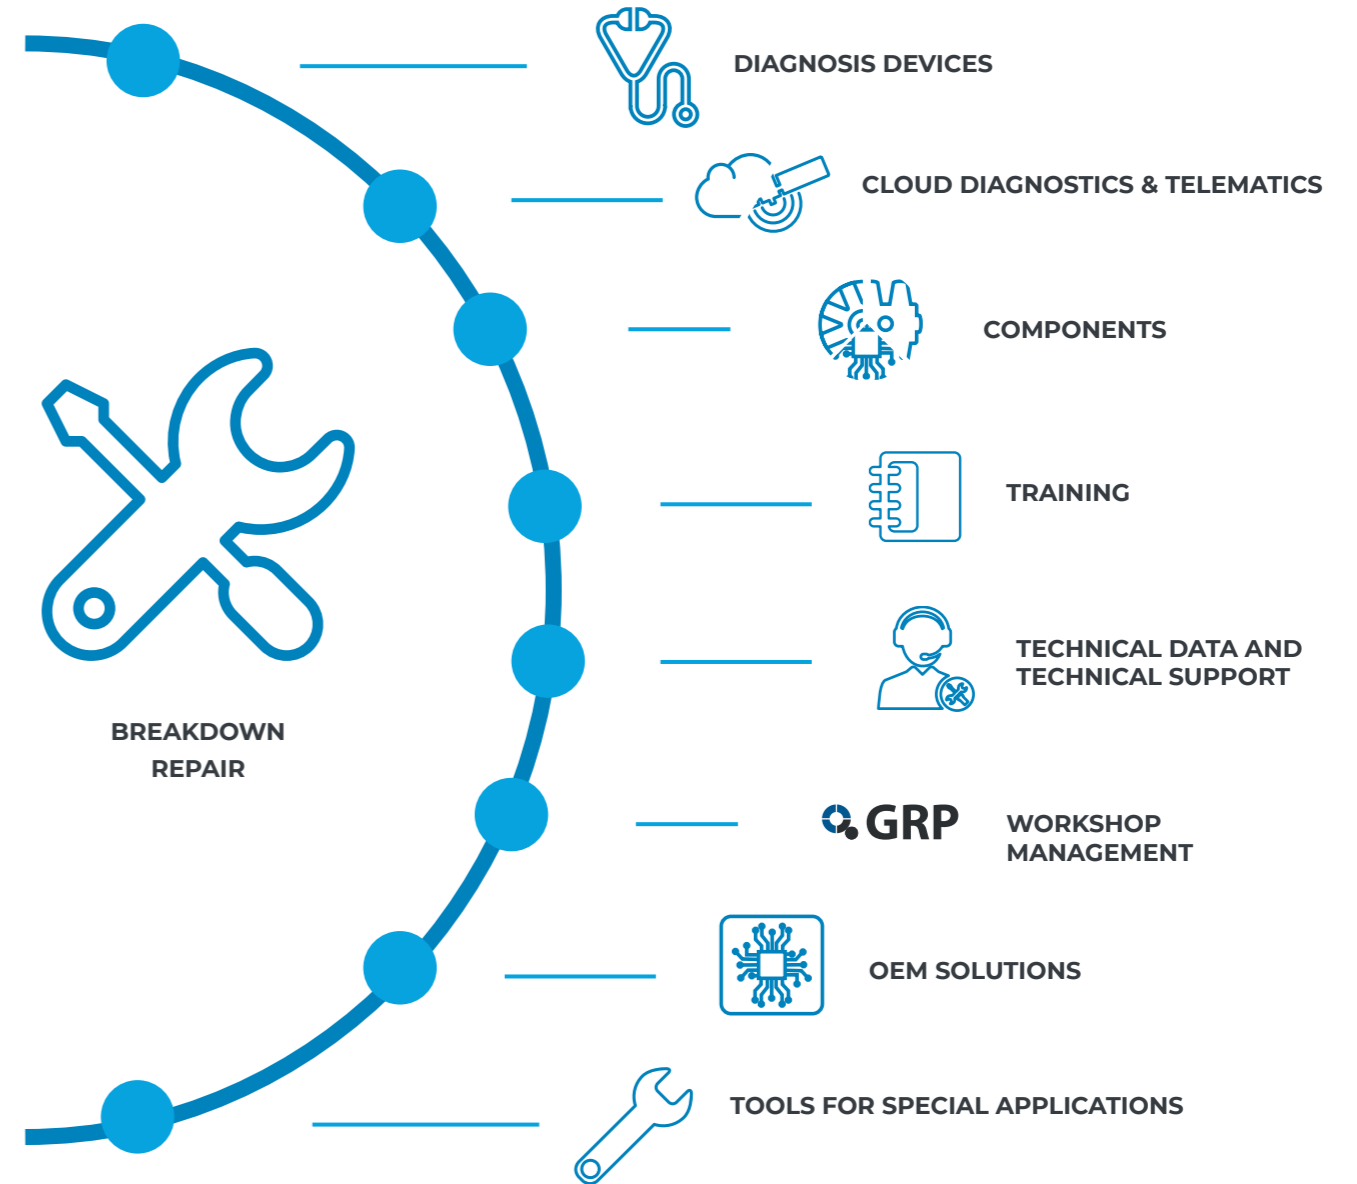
DIAGNOSIS DEVICES

CLOUD DIAGNOSTICS & TELEMATICS

COMPONENTS

TRAINING

TECHNICAL DATA AND TECHNICAL SUPPORT

BREAKDOWN REPAIR

GRP

WORKSHOP MANAGEMENT

OEM SOLUTIONS

TOOLS FOR SPECIAL APPLICATIONS